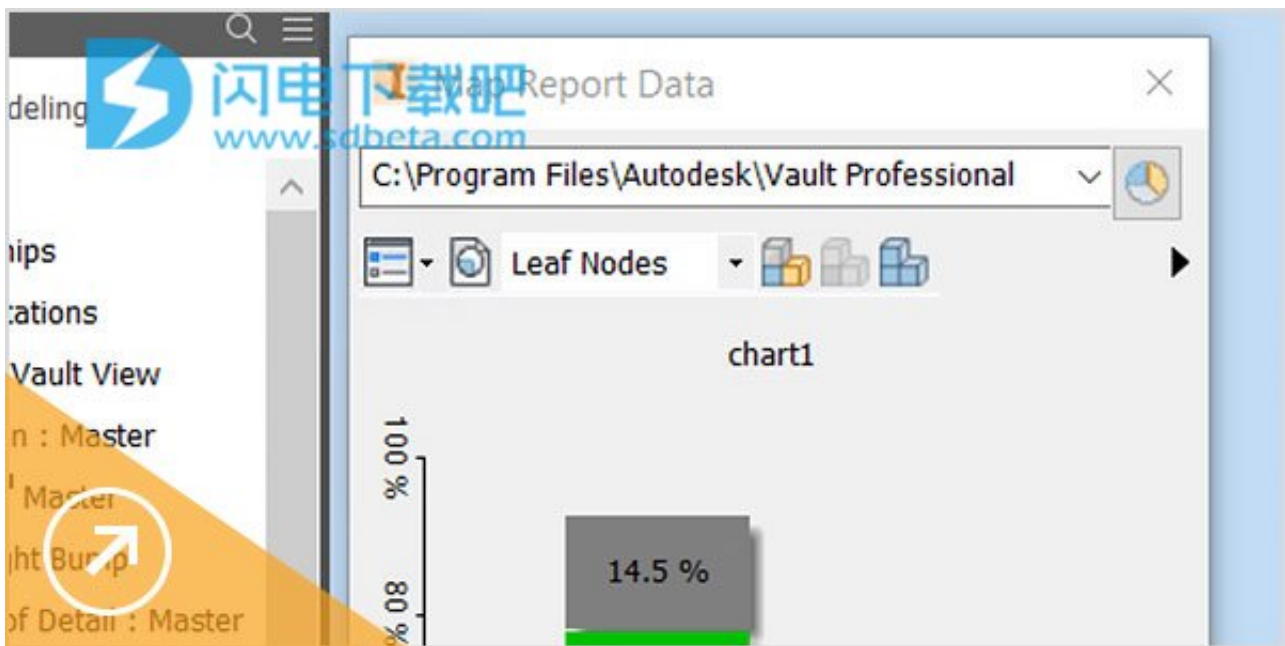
deling
闪电下载吧
www.sdbeta.com
ips
tations
Vault View
n : Master
Master
ght Bump
of Detail : Master
Map Report Data
×
C:\Program Files\Autodesk\Vault Professional
Leaf Nodes
chart1
100 %
80 %
14.5 %